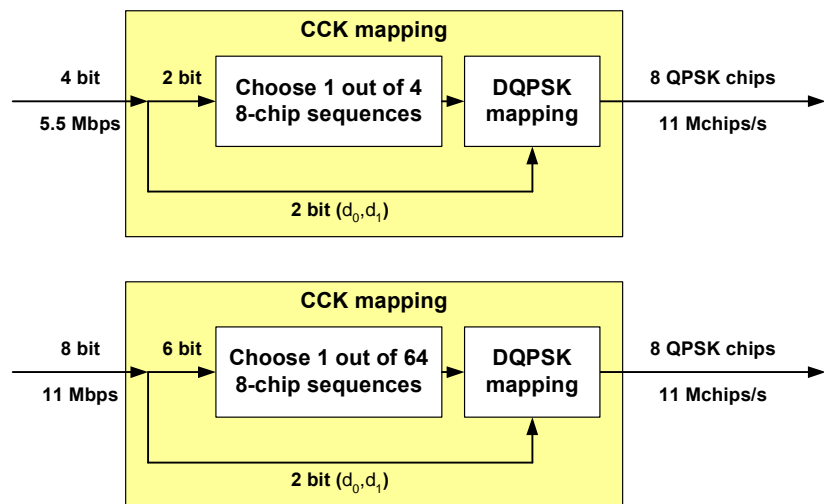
CCK mapping

4 bit

5.5 Mbps

2 bit

Choose 1 out of 4 8-chip sequences

DQPSK mapping

8 QPSK chips

11 Mchips/s

2 bit ($d_0$,$d_1$)

CCK mapping

8 bit

11 Mbps

6 bit

Choose 1 out of 64 8-chip sequences

DQPSK mapping

8 QPSK chips

11 Mchips/s

2 bit ($d_0$,$d_1$)